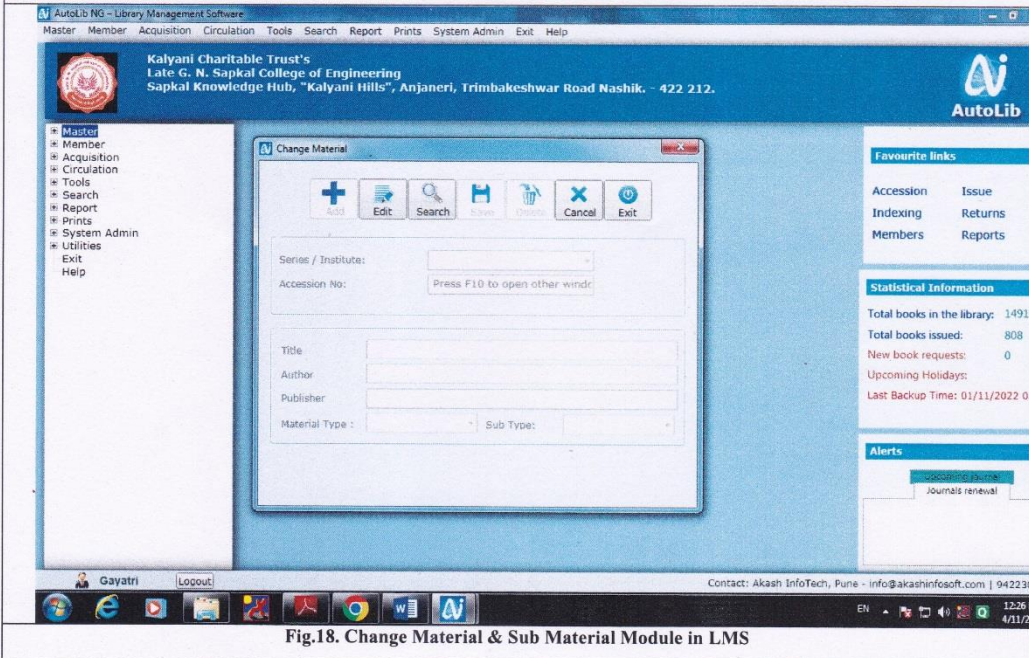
AutoLib NG - Library Management Software

Master Member Acquisition Circulation Tools Search Report Prints System Admin Exit Help

Kalyani Charitable Trust's
Late G. N. Sapkal College of Engineering
Sapkal Knowledge Hub, "Kalyani Hills", Anjaneri, Trimbakeshwar Road Nashik. - 422 212.

AutoLib

Master
Member
Acquisition
Circulation
Tools
Search
Report
Prints
System Admin
Utilities
Exit
Help

Change Material

Add Edit Search Save Delete Cancel Exit

Series / Institute:
Accession No: Press F10 to open other windc

Title
Author
Publisher
Material Type : Sub Type:

Favourite links
Accession Issue
Indexing Returns
Members Reports

Statistical Information
Total books in the library: 1491
Total books issued: 808
New book requests: 0
Upcoming Holidays:
Last Backup Time: 01/11/2022 0

Alerts
Upcoming journal
Journals renewal

Gayatri Logout

Contact: Akash InfoTech, Pune - info@akashinfosoft.com | 94223

EN 12:26 4/11/2

Fig.18. Change Material & Sub Material Module in LMS